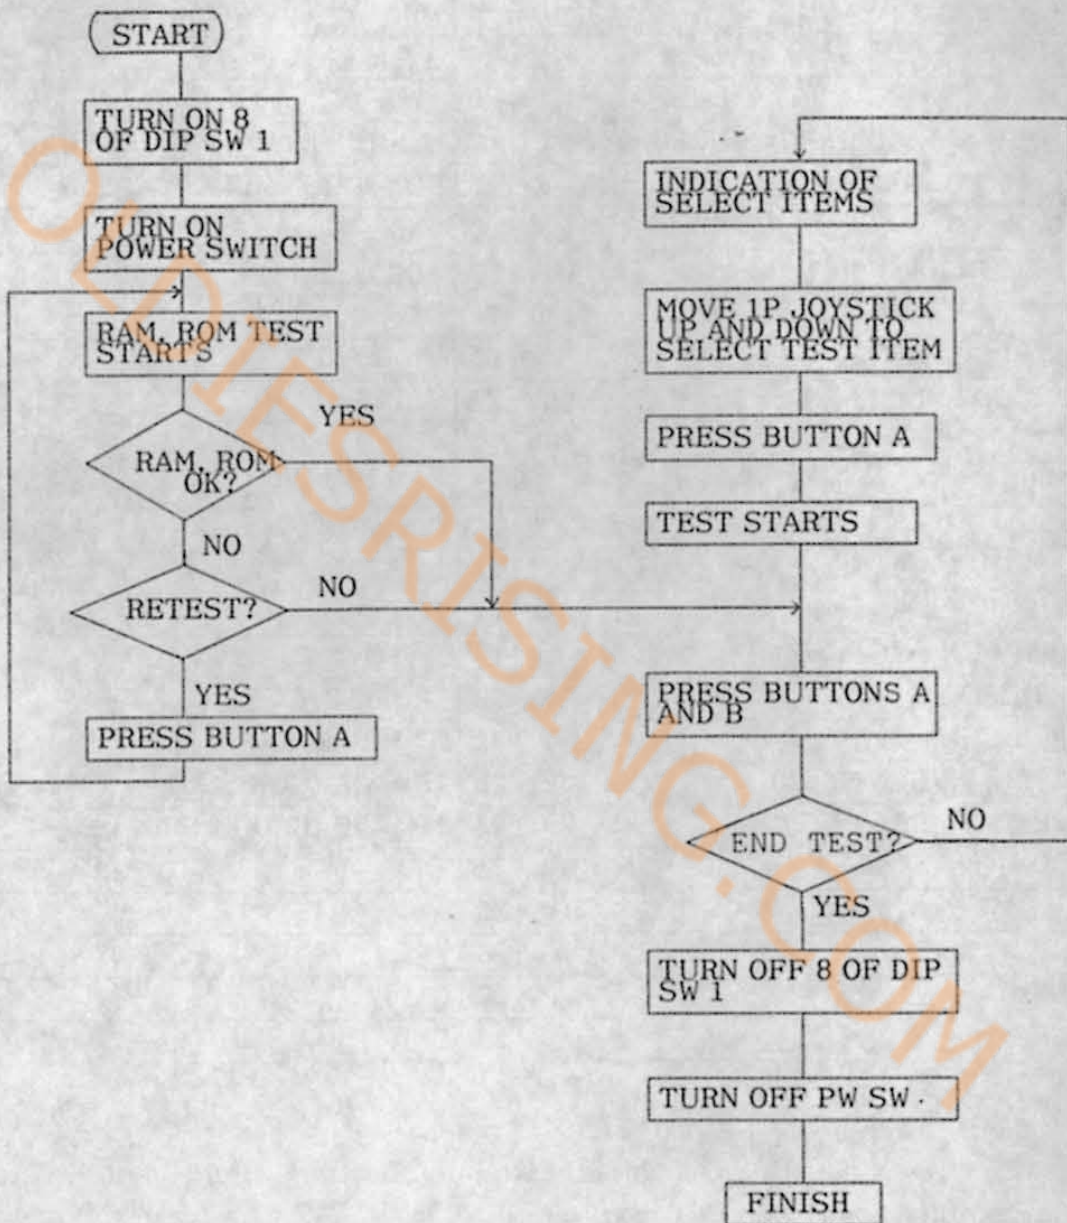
START

TURN ON 8 OF DIP SW 1

TURN ON POWER SWITCH

RAM, ROM TEST STARTS

RAM, ROM OK?

YES

NO

RETEST?

NO

YES

PRESS BUTTON A

INDICATION OF SELECT ITEMS

MOVE 1P JOYSTICK UP AND DOWN TO SELECT TEST ITEM

PRESS BUTTON A

TEST STARTS

PRESS BUTTONS A AND B

END TEST?

NO

YES

TURN OFF 8 OF DIP SW 1

TURN OFF PW SW.

FINISH

OLDIESRISING.COM